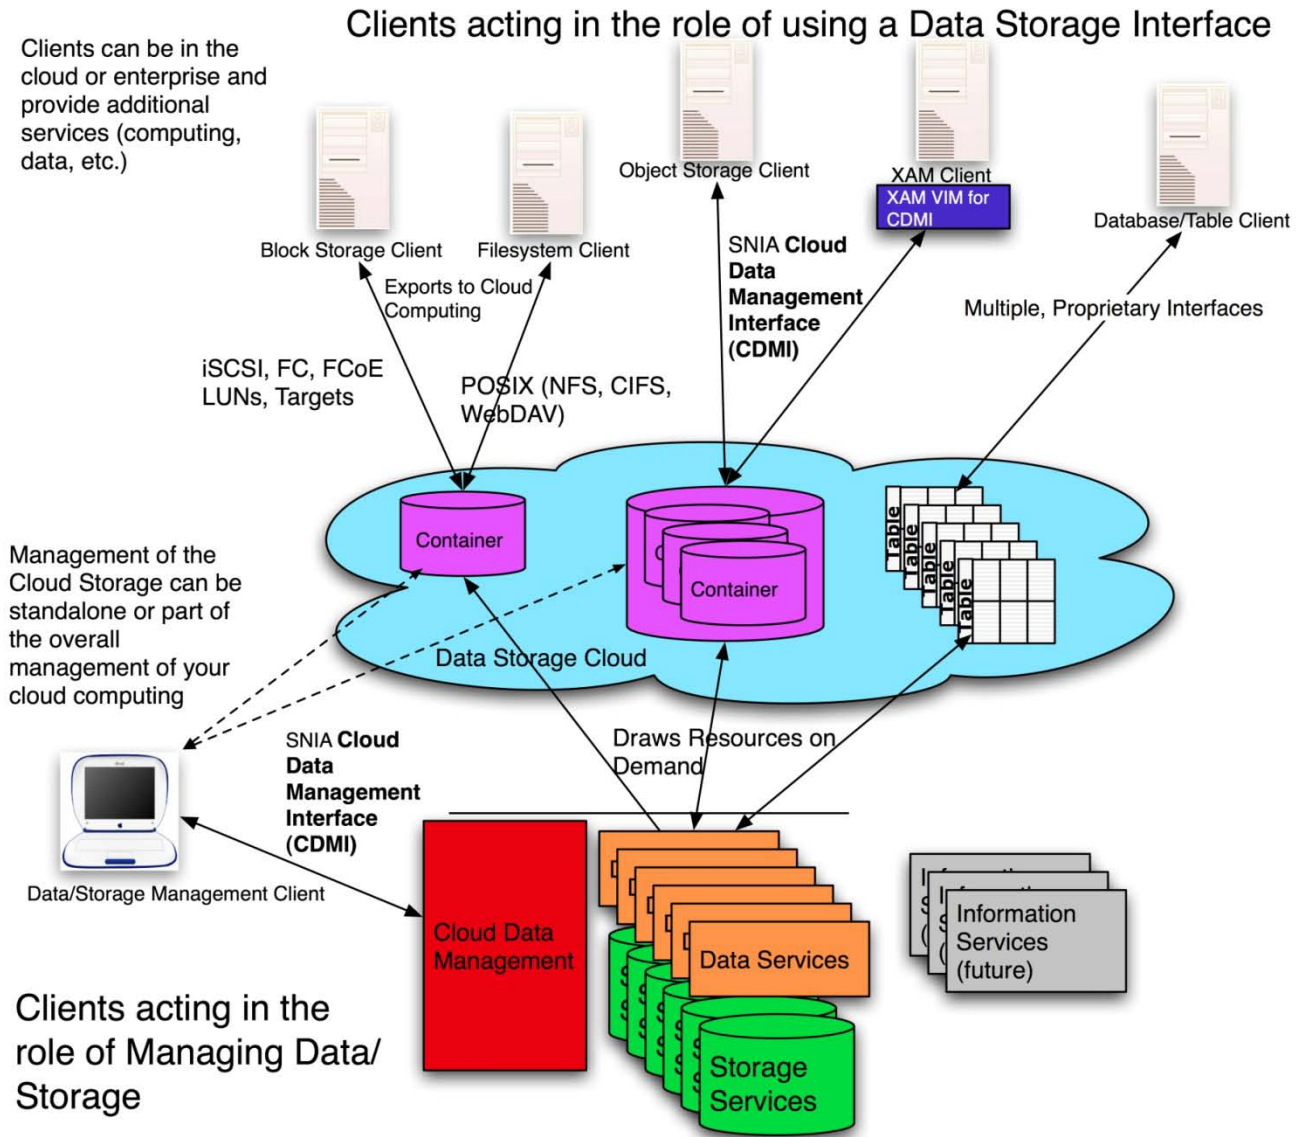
Clients acting in the role of using a Data Storage Interface

Clients can be in the cloud or enterprise and provide additional services (computing, data, etc.)

Block Storage Client

Filesystem Client

Object Storage Client

XAM Client

XAM VIM for CDMI

Database/Table Client

Exports to Cloud Computing

SNIA Cloud Data Management Interface (CDMI)

Multiple, Proprietary Interfaces

iSCSI, FC, FCoE LUNs, Targets

POSIX (NFS, CIFS, WebDAV)

Container

Container

Table

Table

Table

Table

Table

Management of the Cloud Storage can be standalone or part of the overall management of your cloud computing

Data Storage Cloud

SNIA Cloud Data Management Interface (CDMI)

Draws Resources on Demand

Data/Storage Management Client

Cloud Data Management

Data Services

Information Services (future)

Storage Services

Clients acting in the role of Managing Data/ Storage